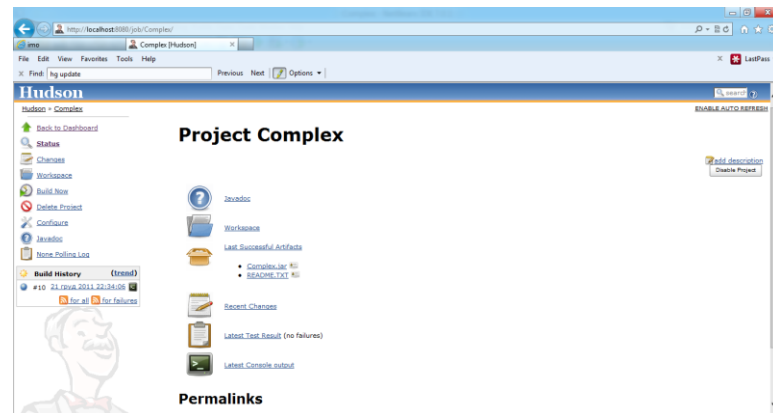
http://localhost:8080/job/Complex/
imo
Complex [Hudson]
File Edit View Favorites Tools Help
LastPass
Find: hg update
Previous Next Options
Hudson
search
Hudson » Complex
ENABLE AUTO REFRESH
Back to Dashboard
Status
Changes
Workspace
Build Now
Delete Project
Configure
Javadoc
None Polling Log
Build History (trend)
#10 21 груд 2011 22:34:06
for all for failures

Project Complex

add description
Disable Project

Javadoc

Workspace

Last Successful Artifacts
• Complex.jar
• README.TXT

Recent Changes

Latest Test Result (no failures)

Latest Console output

Permalinks